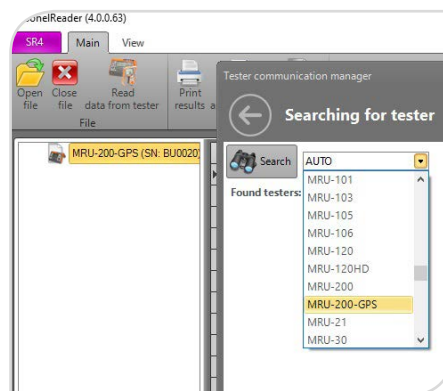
onelReader (4.0.0.63)

SR4
Main
View

Open file
Close file
Read data from tester
File
Print results a

MRU-200-GPS (SN: BU0020

Tester communication manager

Searching for tester

Search
AUTO

Found testers:

MRU-101
MRU-103
MRU-105
MRU-106
MRU-120
MRU-120HD
MRU-200
MRU-200-GPS
MRU-21
MRU-30